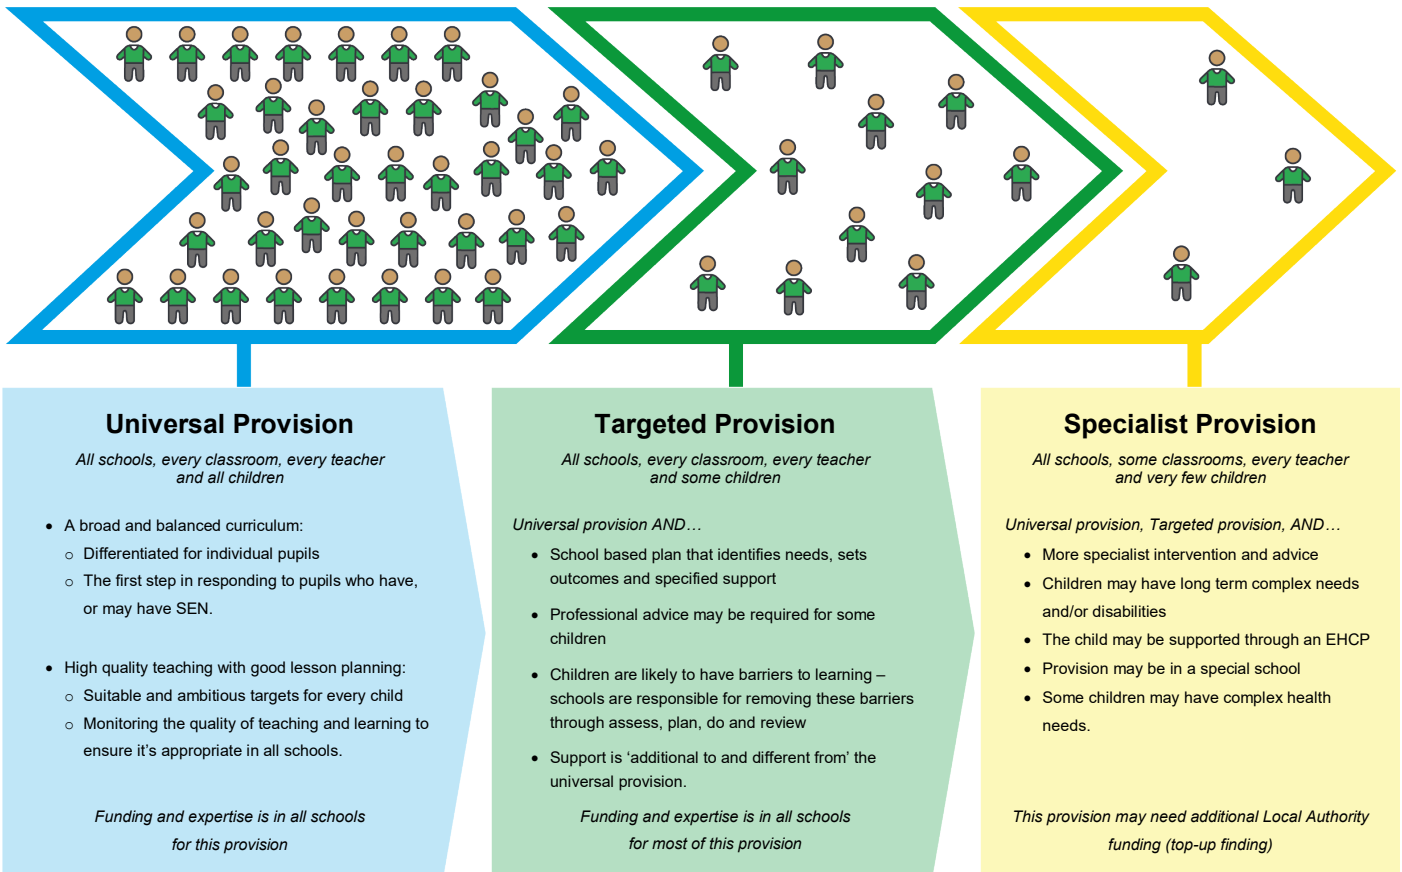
Universal Provision

*All schools, every classroom, every teacher and all children*

- A broad and balanced curriculum:
  - Differentiated for individual pupils
  - The first step in responding to pupils who have, or may have SEN.

- High quality teaching with good lesson planning:
  - Suitable and ambitious targets for every child
  - Monitoring the quality of teaching and learning to ensure it's appropriate in all schools.

*Funding and expertise is in all schools for this provision*

Targeted Provision

*All schools, every classroom, every teacher and some children*

*Universal provision AND…*

- School based plan that identifies needs, sets outcomes and specified support
- Professional advice may be required for some children
- Children are likely to have barriers to learning – schools are responsible for removing these barriers through assess, plan, do and review
- Support is 'additional to and different from' the universal provision.

*Funding and expertise is in all schools for most of this provision*

Specialist Provision

*All schools, some classrooms, every teacher and very few children*

*Universal provision, Targeted provision, AND…*

- More specialist intervention and advice
- Children may have long term complex needs and/or disabilities
- The child may be supported through an EHCP
- Provision may be in a special school
- Some children may have complex health needs.

*This provision may need additional Local Authority funding (top-up finding)*